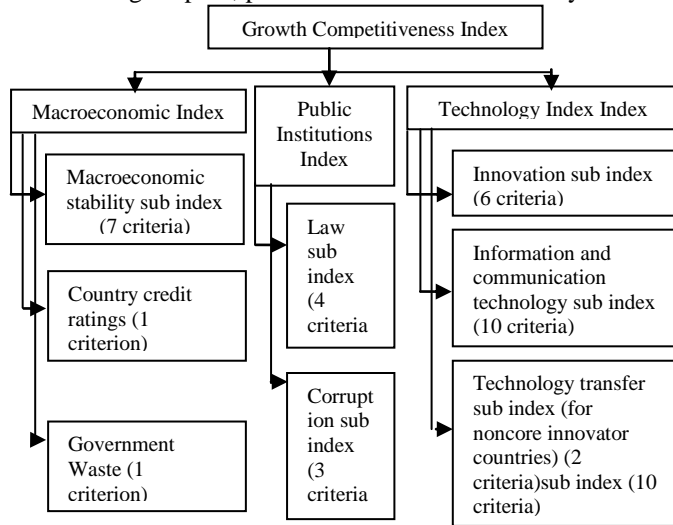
Growth Competitiveness Index

Macroeconomic Index

Macroeconomic stability sub index (7 criteria)

Country credit ratings (1 criterion)

Government Waste (1 criterion)

Public Institutions Index

Law sub index (4 criteria

Corruption sub index (3 criteria

Technology Index Index

Innovation sub index (6 criteria)

Information and communication technology sub index (10 criteria)

Technology transfer sub index (for noncore innovator countries) (2 criteria)sub index (10 criteria)